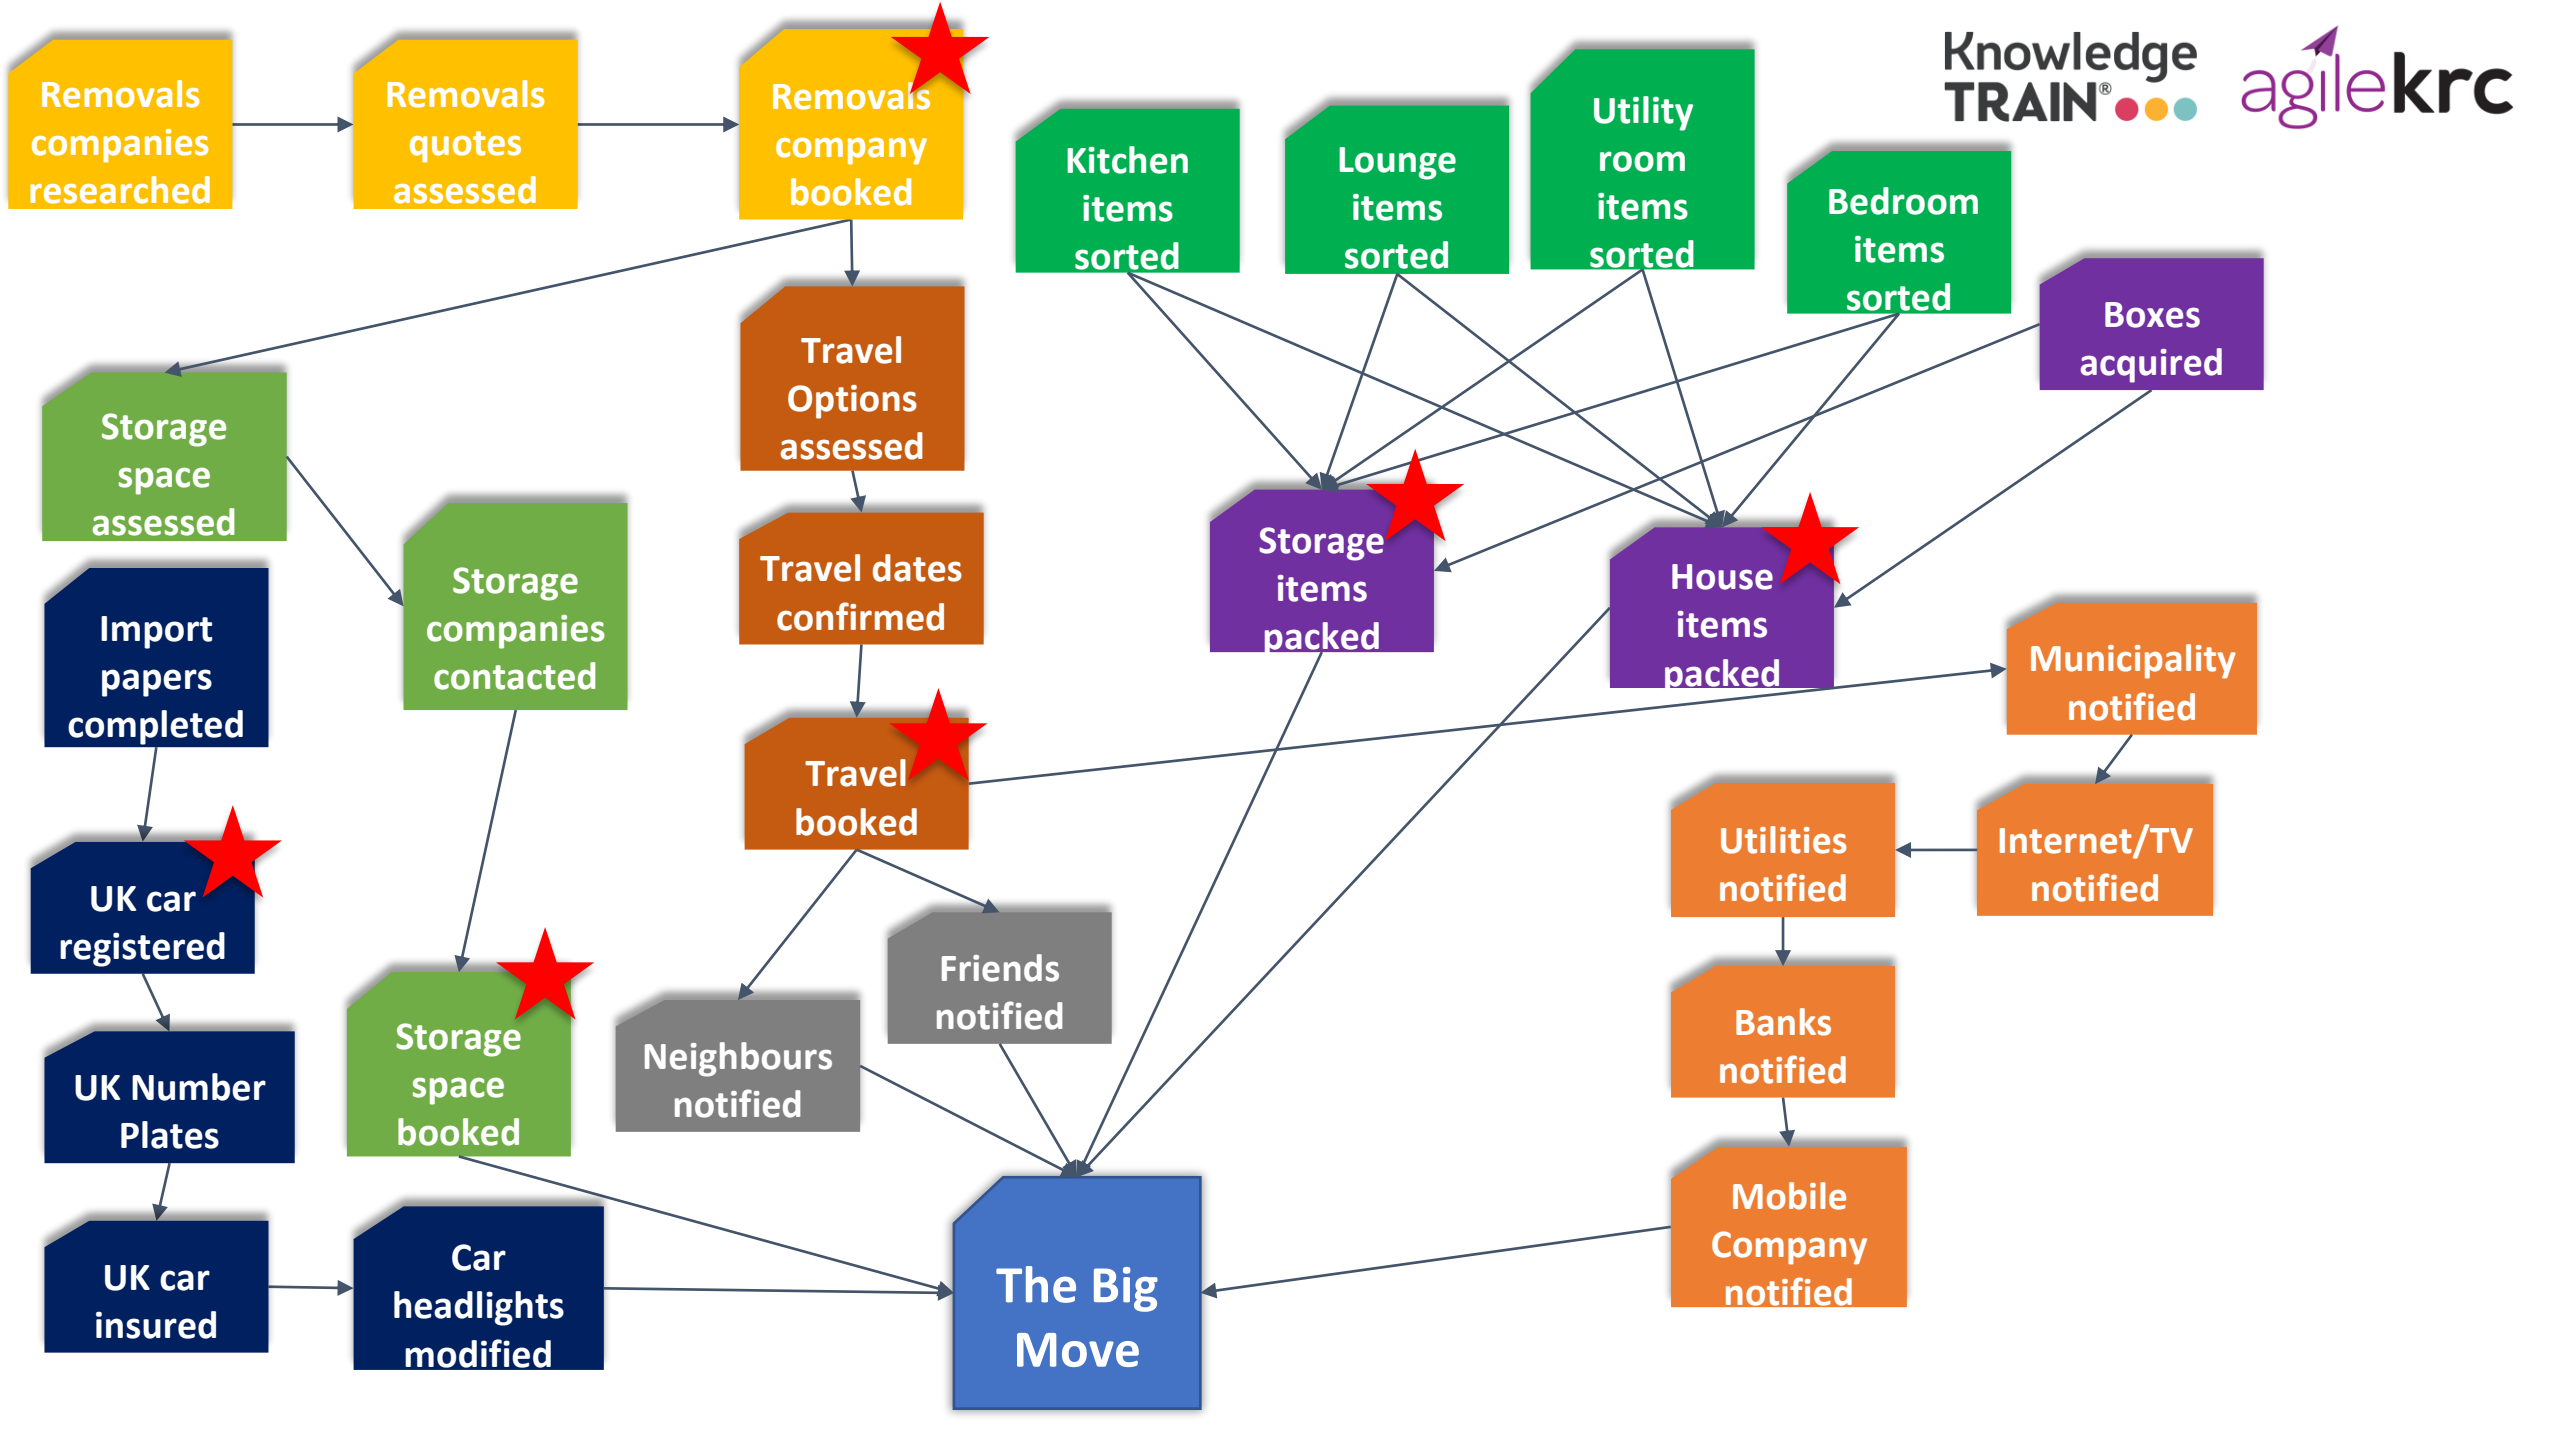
Removals companies researched

Removals quotes assessed

Removals company booked

Kitchen items sorted

Lounge items sorted

Utility room items sorted

Bedroom items sorted

Knowledge TRAIN®

agilekrc

Boxes acquired

Storage space assessed

Travel Options assessed

Storage items packed

House items packed

Storage companies contacted

Travel dates confirmed

Import papers completed

Municipality notified

Travel booked

UK car registered

Utilities notified

Internet/TV notified

Friends notified

Storage space booked

Neighbours notified

Banks notified

UK Number Plates

Mobile Company notified

UK car insured

Car headlights modified

The Big Move